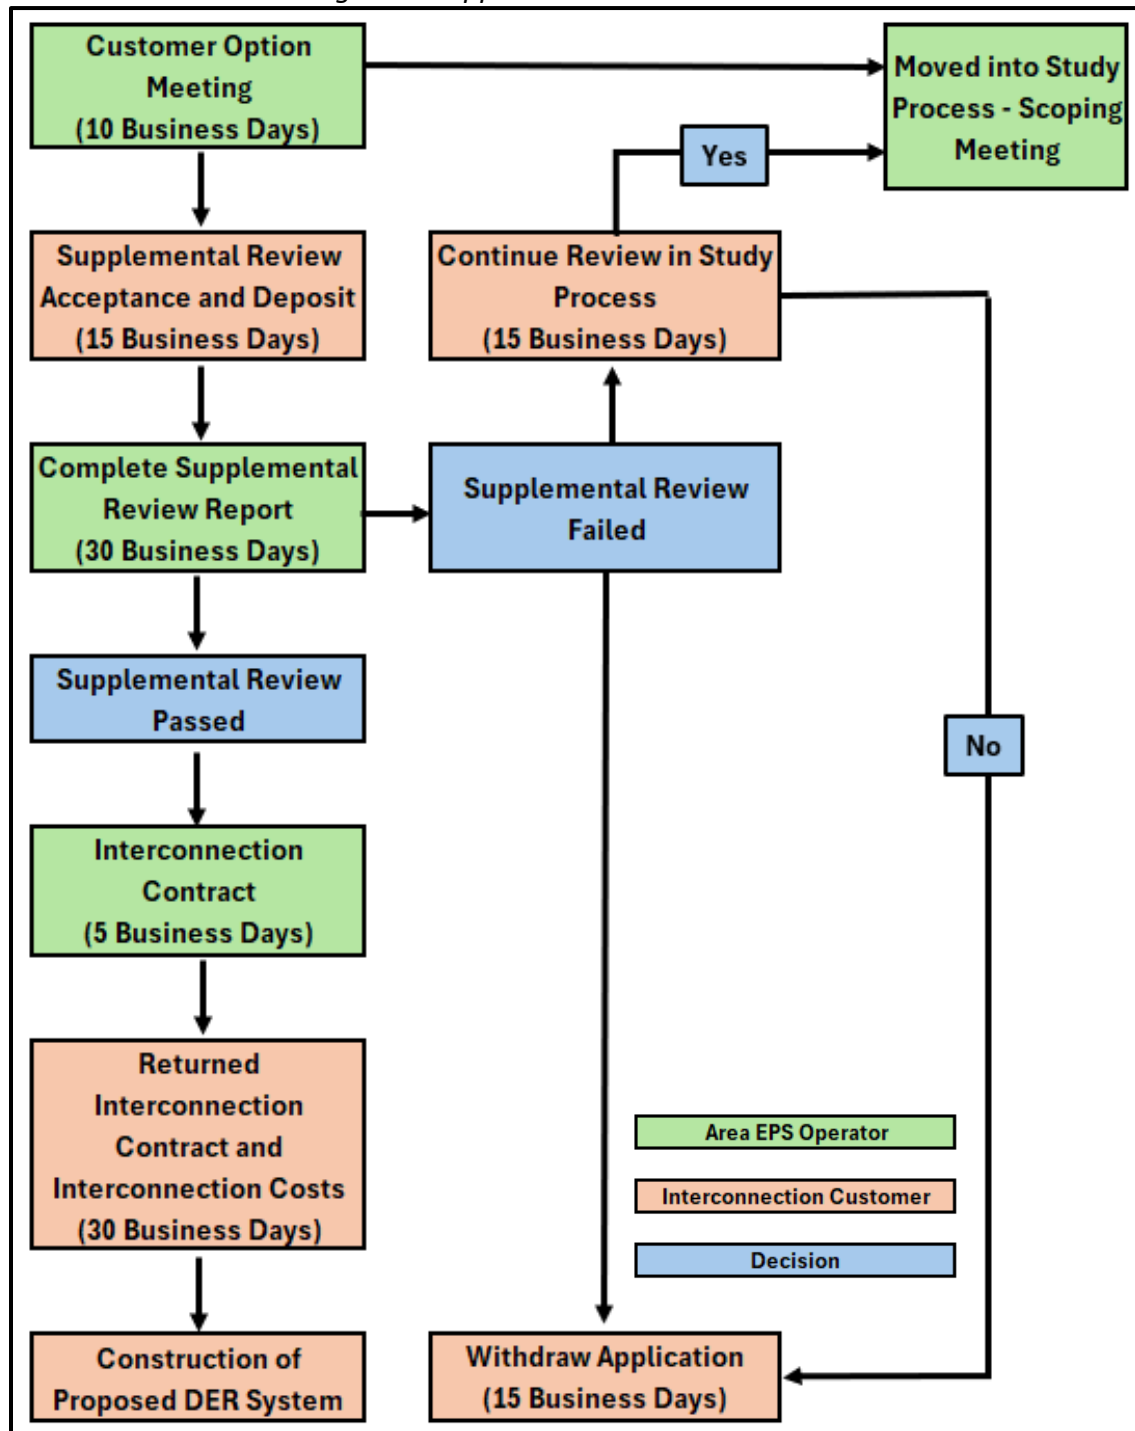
Customer Option Meeting (10 Business Days)

Moved into Study Process - Scoping Meeting

Yes

Supplemental Review Acceptance and Deposit (15 Business Days)

Continue Review in Study Process (15 Business Days)

Complete Supplemental Review Report (30 Business Days)

Supplemental Review Failed

Supplemental Review Passed

No

Interconnection Contract (5 Business Days)

Returned Interconnection Contract and Interconnection Costs (30 Business Days)

Area EPS Operator

Interconnection Customer

Decision

Construction of Proposed DER System

Withdraw Application (15 Business Days)